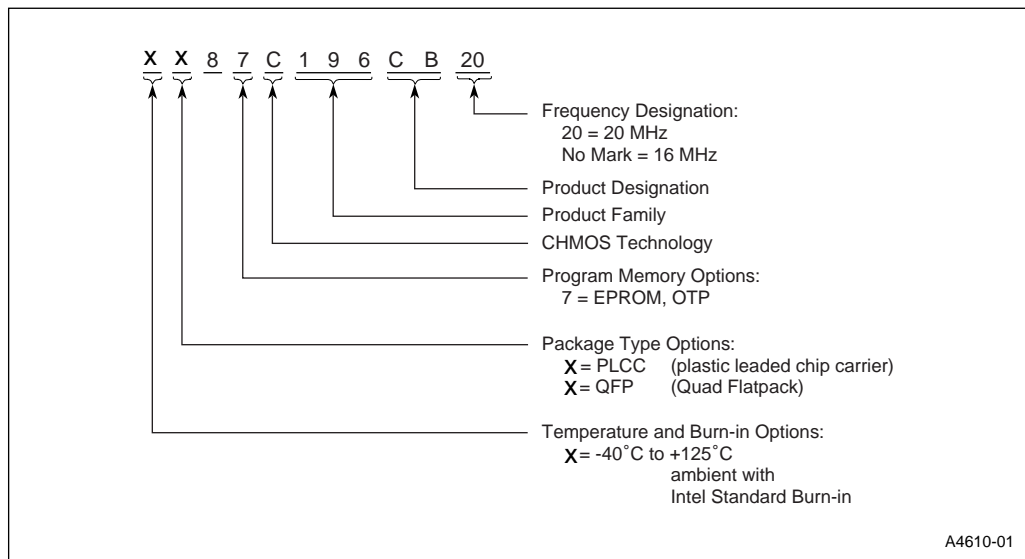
X X 8 7 C 1 9 6 C B 20

Frequency Designation:
20 = 20 MHz
No Mark = 16 MHz

Product Designation

Product Family

CHMOS Technology

Program Memory Options:
7 = EPROM, OTP

Package Type Options:
X = PLCC (plastic leaded chip carrier)
X = QFP (Quad Flatpack)

Temperature and Burn-in Options:
X = -40˚C to +125˚C ambient with Intel Standard Burn-in

A4610-01